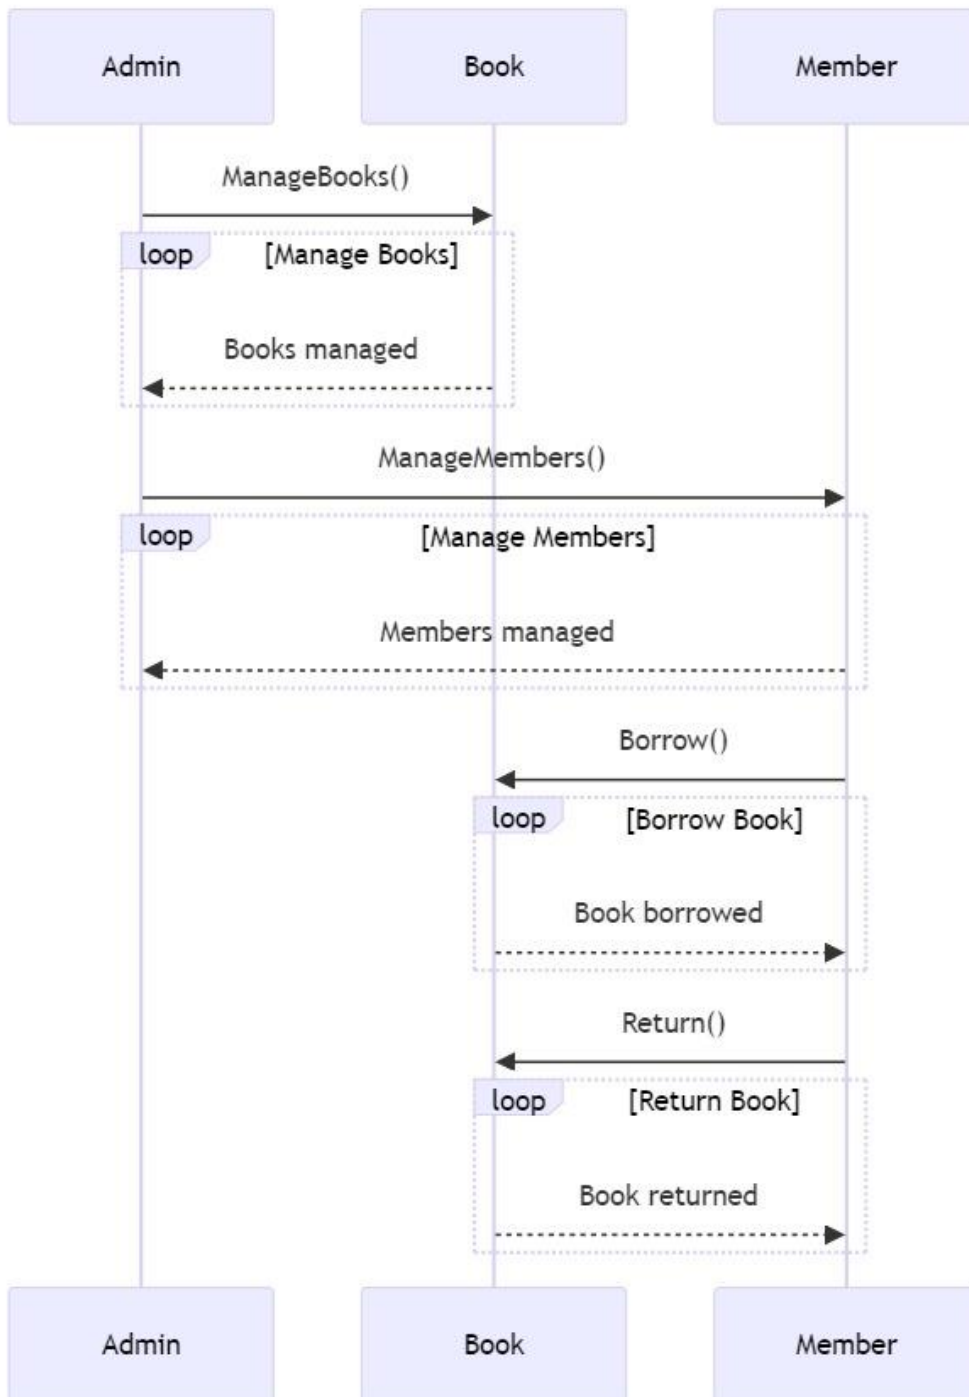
Admin

Book

Member

ManageBooks()

loop [Manage Books]

Books managed

ManageMembers()

loop [Manage Members]

Members managed

Borrow()

loop [Borrow Book]

Book borrowed

Return()

loop [Return Book]

Book returned

Admin

Book

Member